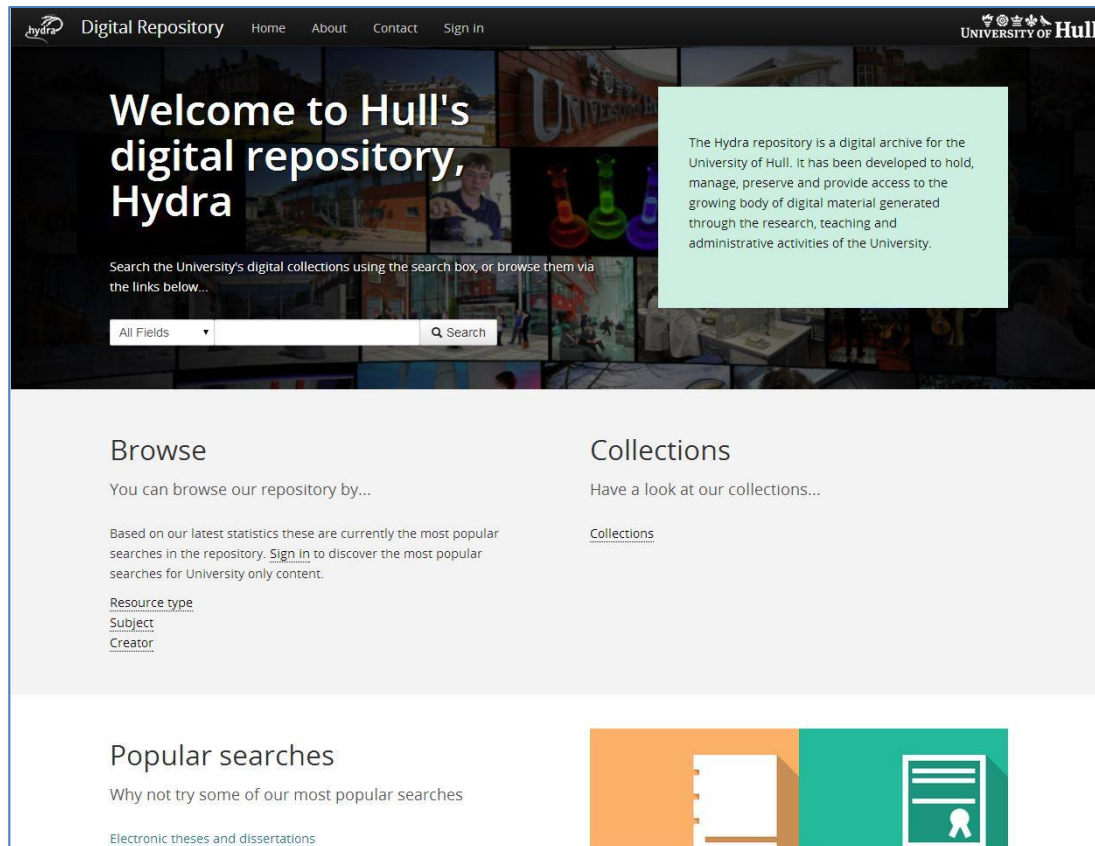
hydra Digital Repository Home About Contact Sign in

UNIVERSITY OF Hull

Welcome to Hull's digital repository, Hydra

Search the University's digital collections using the search box, or browse them via the links below...

All Fields ▾ Search

The Hydra repository is a digital archive for the University of Hull. It has been developed to hold, manage, preserve and provide access to the growing body of digital material generated through the research, teaching and administrative activities of the University.

Browse

You can browse our repository by...

Based on our latest statistics these are currently the most popular searches in the repository. Sign in to discover the most popular searches for University only content.

Resource type
Subject
Creator

Collections

Have a look at our collections...

Collections

Popular searches

Why not try some of our most popular searches

Electronic theses and dissertations